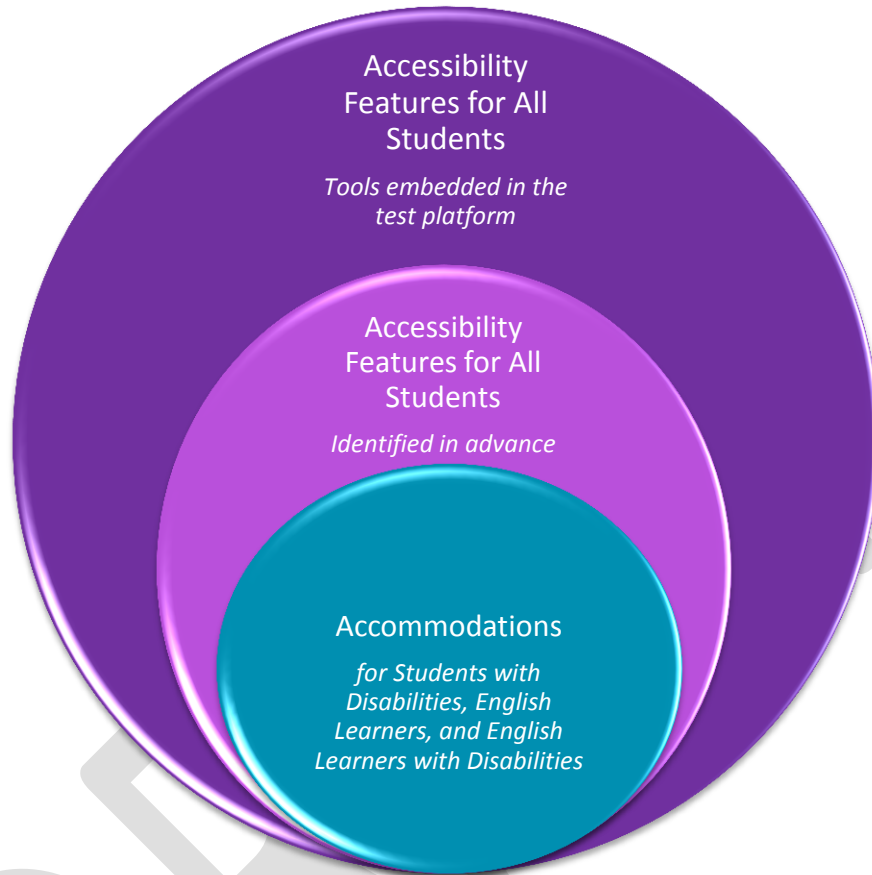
Accessibility Features for All Students

*Tools embedded in the test platform*

Accessibility Features for All Students

*Identified in advance*

Accommodations

*for Students with Disabilities, English Learners, and English Learners with Disabilities*